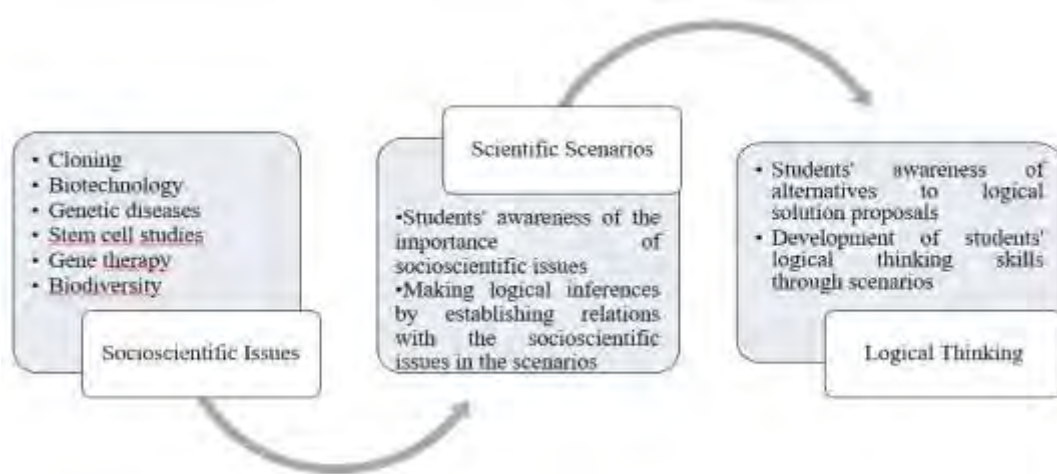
• Cloning
• Biotechnology
• Genetic diseases
• Stem cell studies
• Gene therapy
• Biodiversity

Socioscientific Issues

Scientific Scenarios

•Students' awareness of the importance of socioscientific issues
•Making logical inferences by establishing relations with the socioscientific issues in the scenarios

• Students' awareness of alternatives to logical solution proposals
• Development of students' logical thinking skills through scenarios

Logical Thinking